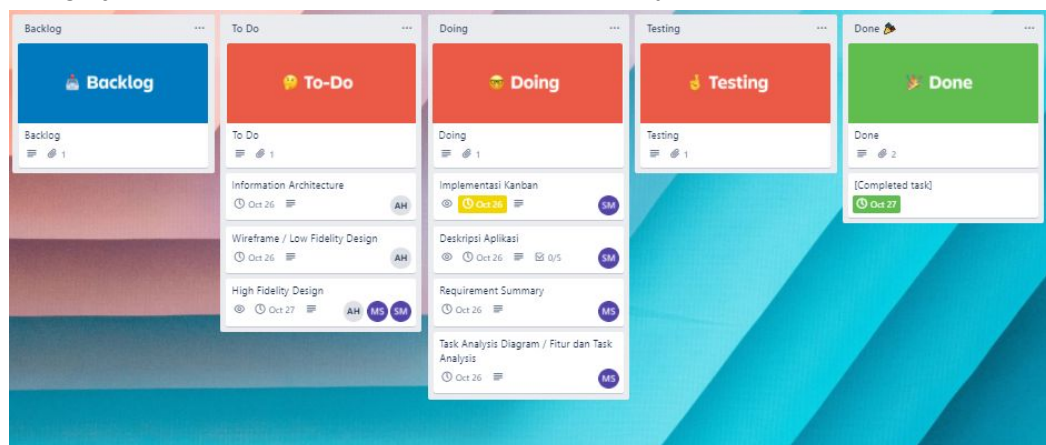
Backlog ···

Backlog

Backlog

1

To Do ···

To-Do

To Do

1

Information Architecture

Oct 26

AH

Wireframe / Low Fidelity Design

Oct 26

AH

High Fidelity Design

Oct 27

AH MS SM

Doing ···

Doing

Doing

1

Implementasi Kanban

Oct 26

SM

Deskripsi Aplikasi

Oct 26

0/5

SM

Requirement Summary

Oct 26

MS

Task Analysis Diagram / Fitur dan Task Analysis

Oct 26

MS

Testing ···

Testing

Testing

1

Done ···

Done

Done

2

[Completed task]

Oct 27